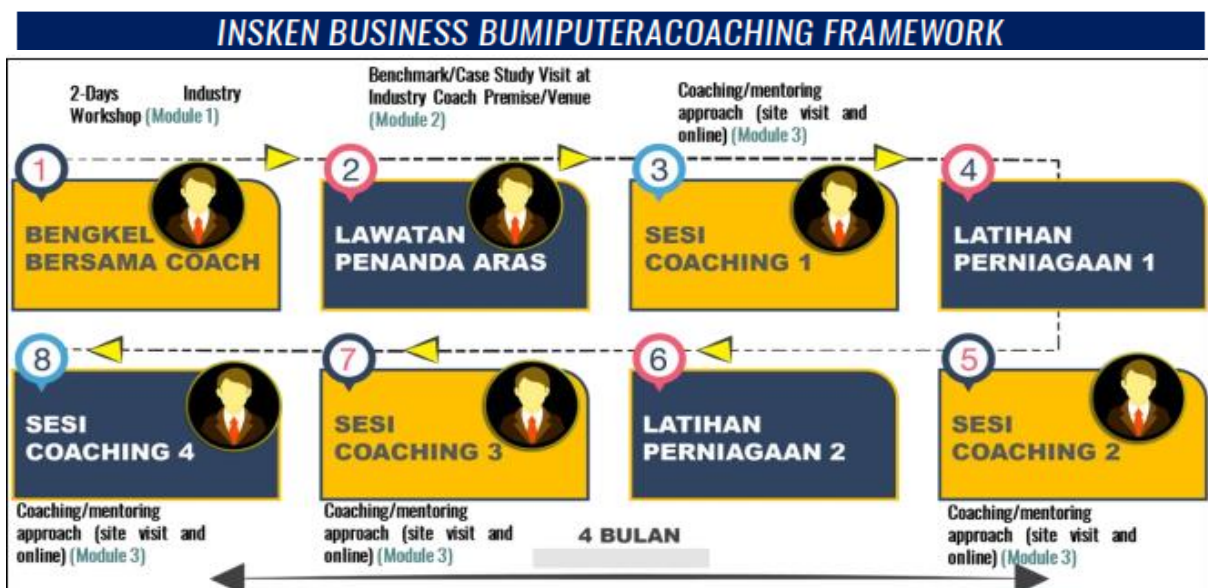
INSKEN BUSINESS BUMIPUTERACOACHING FRAMEWORK

2-Days Industry Workshop (Module 1)

Benchmark/Case Study Visit at Industry Coach Premise/Venue (Module 2)

Coaching/mentoring approach (site visit and online) (Module 3)

1 BENGKEL BERSAMA COACH

2 LAWATAN PENANDA ARAS

3 SESI COACHING 1

4 LATIHAN PERNIAGAAN 1

8 SESI COACHING 4

7 SESI COACHING 3

6 LATIHAN PERNIAGAAN 2

5 SESI COACHING 2

Coaching/mentoring approach (site visit and online) (Module 3)

Coaching/mentoring approach (site visit and online) (Module 3)

4 BULAN

Coaching/mentoring approach (site visit and online) (Module 3)